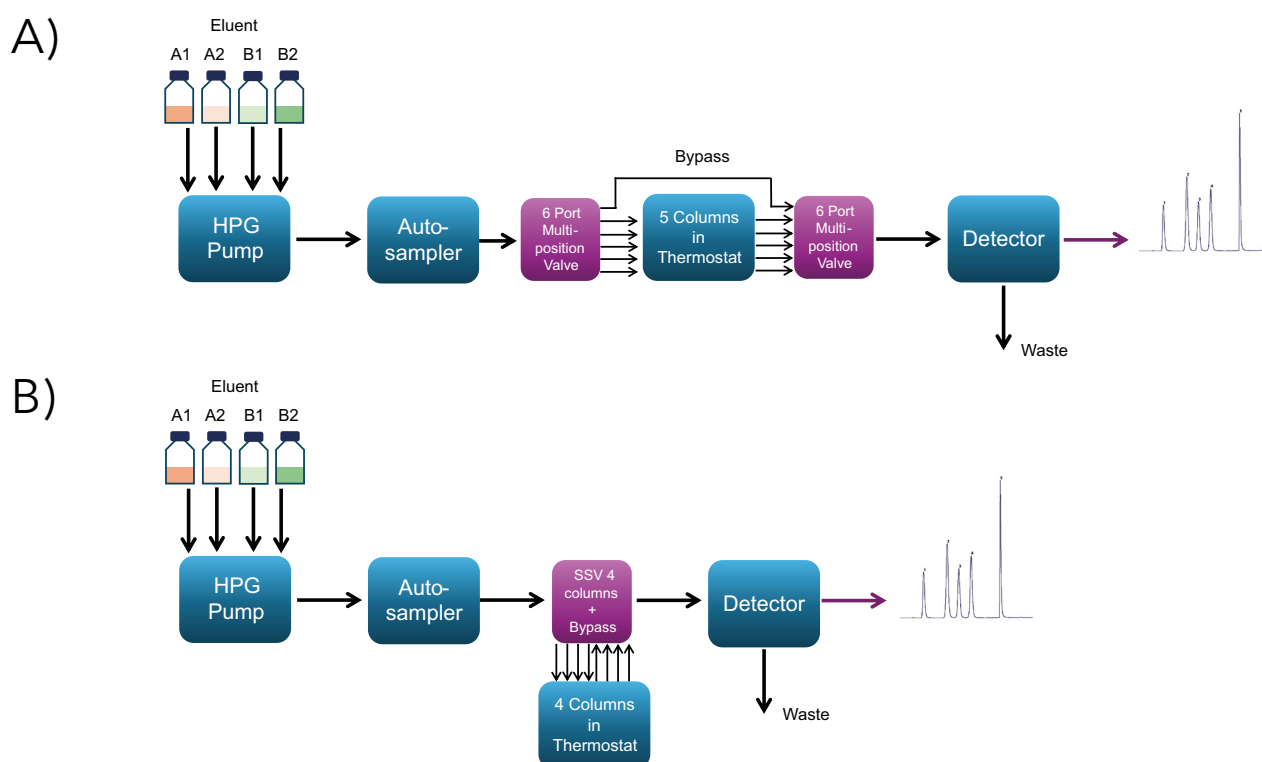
A)

Eluent

A1 A2 B1 B2

HPG Pump

Auto-sampler

6 Port Multi-position Valve

Bypass

5 Columns in Thermostat

6 Port Multi-position Valve

Detector

Waste

B)

Eluent

A1 A2 B1 B2

HPG Pump

Auto-sampler

SSV 4 columns + Bypass

4 Columns in Thermostat

Detector

Waste